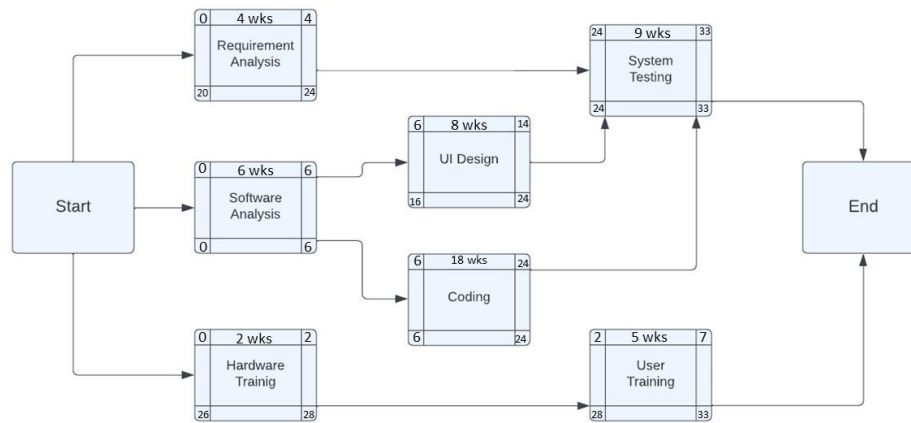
0 4 wks 4
Requirement Analysis
20 24

24 9 wks 33
System Testing
24 33

Start

0 6 wks 6
Software Analysis
0 6

6 8 wks 14
UI Design
16 24

6 18 wks 24
Coding
6 24

End

0 2 wks 2
Hardware Trainig
26 28

2 5 wks 7
User Training
28 33